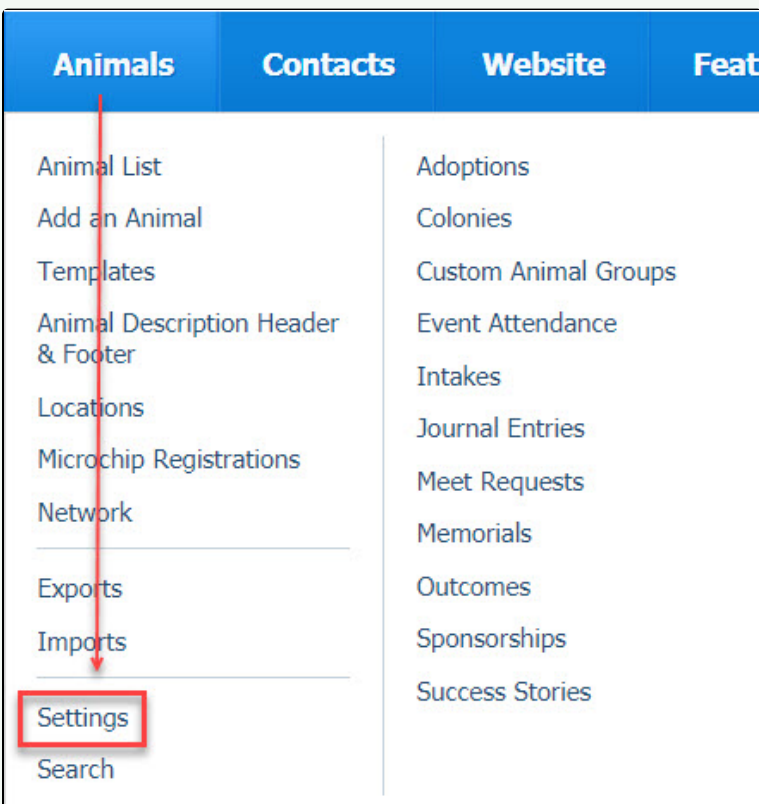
Animals Contacts Website Feat

Animal List
Add an Animal
Templates
Animal Description Header & Footer
Locations
Microchip Registrations
Network

Exports
Imports

Settings
Search

Adoptions
Colonies
Custom Animal Groups
Event Attendance
Intakes
Journal Entries
Meet Requests
Memorials
Outcomes
Sponsorships
Success Stories